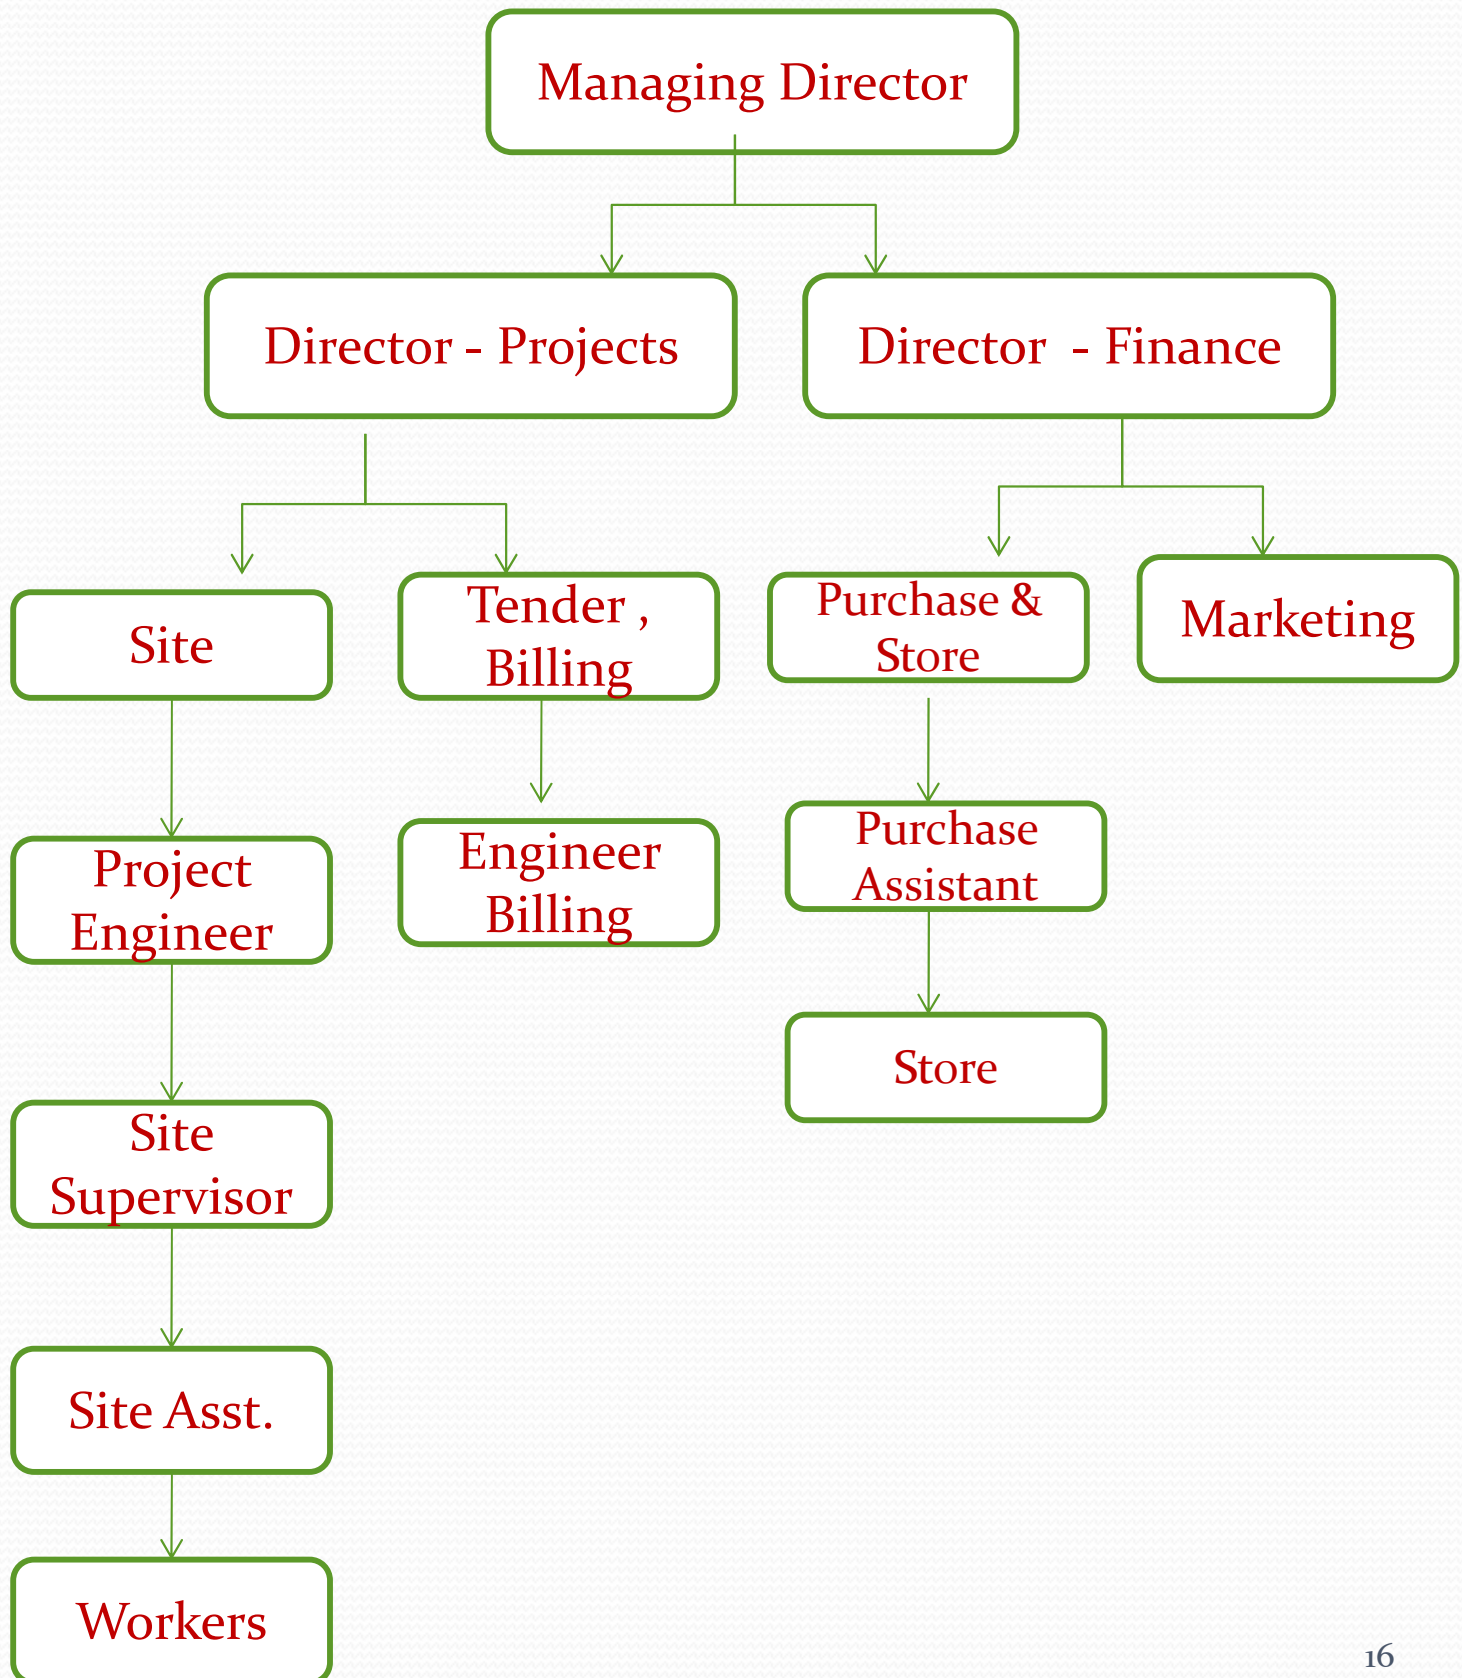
Managing Director

Director - Projects

Director - Finance

Site

Tender , Billing

Purchase & Store

Marketing

Project Engineer

Engineer Billing

Purchase Assistant

Store

Site Supervisor

Site Asst.

Workers

16